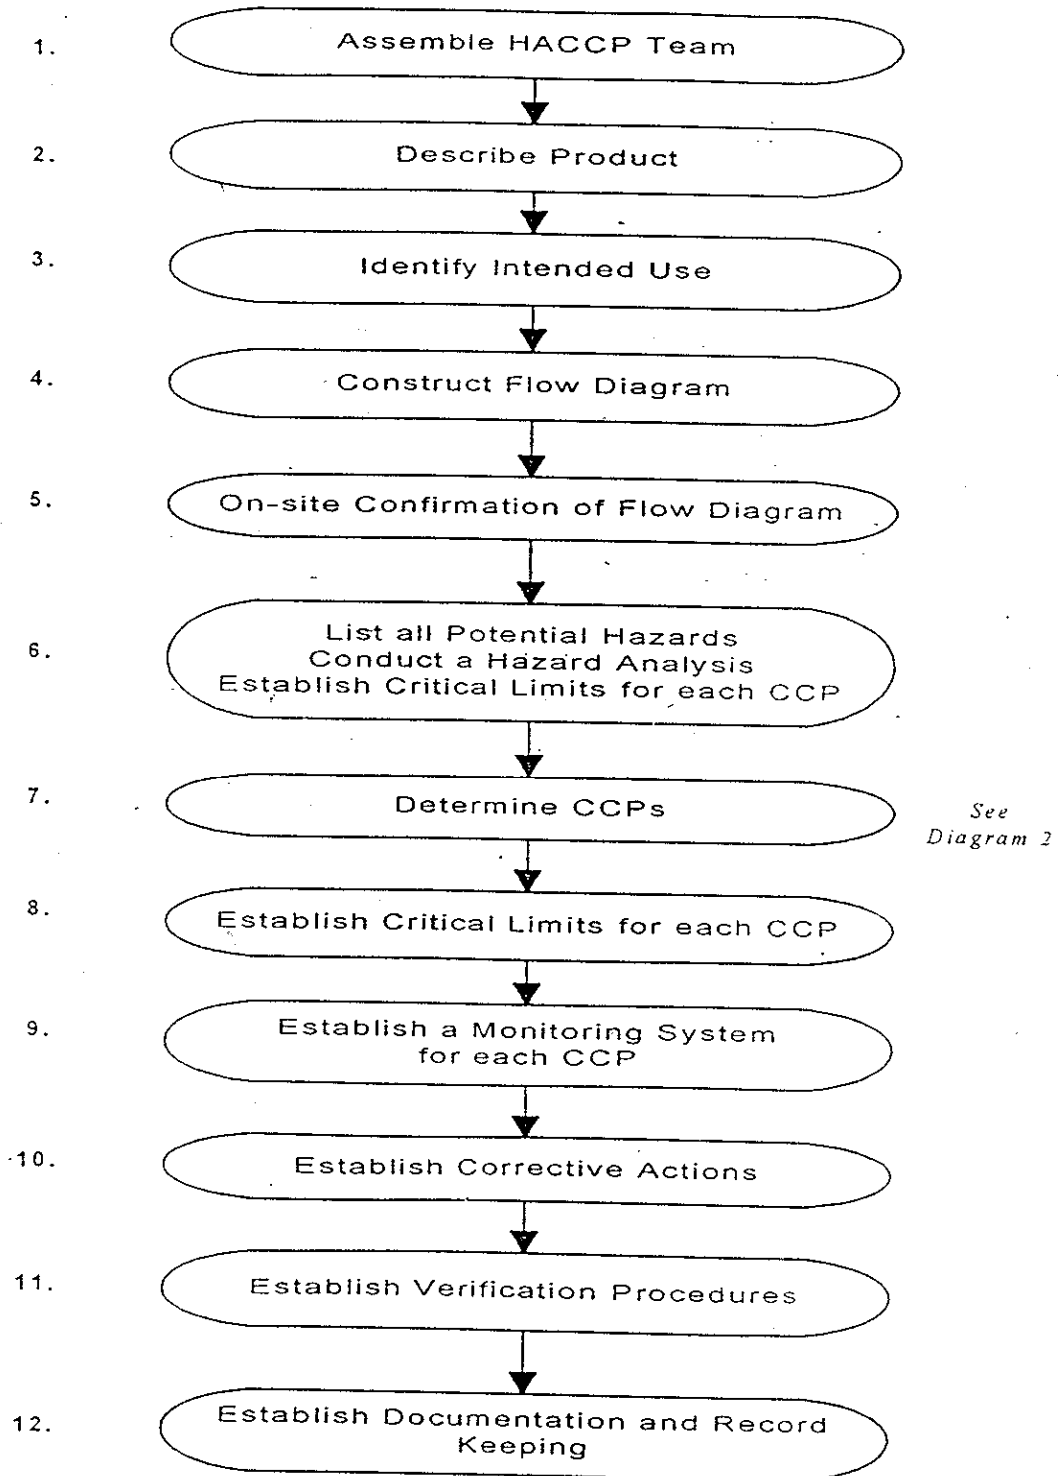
1. Assemble HACCP Team

2. Describe Product

3. Identify Intended Use

4. Construct Flow Diagram

5. On-site Confirmation of Flow Diagram

6. List all Potential Hazards
Conduct a Hazard Analysis
Establish Critical Limits for each CCP

7. Determine CCPs

See Diagram 2

8. Establish Critical Limits for each CCP

9. Establish a Monitoring System for each CCP

10. Establish Corrective Actions

11. Establish Verification Procedures

12. Establish Documentation and Record Keeping